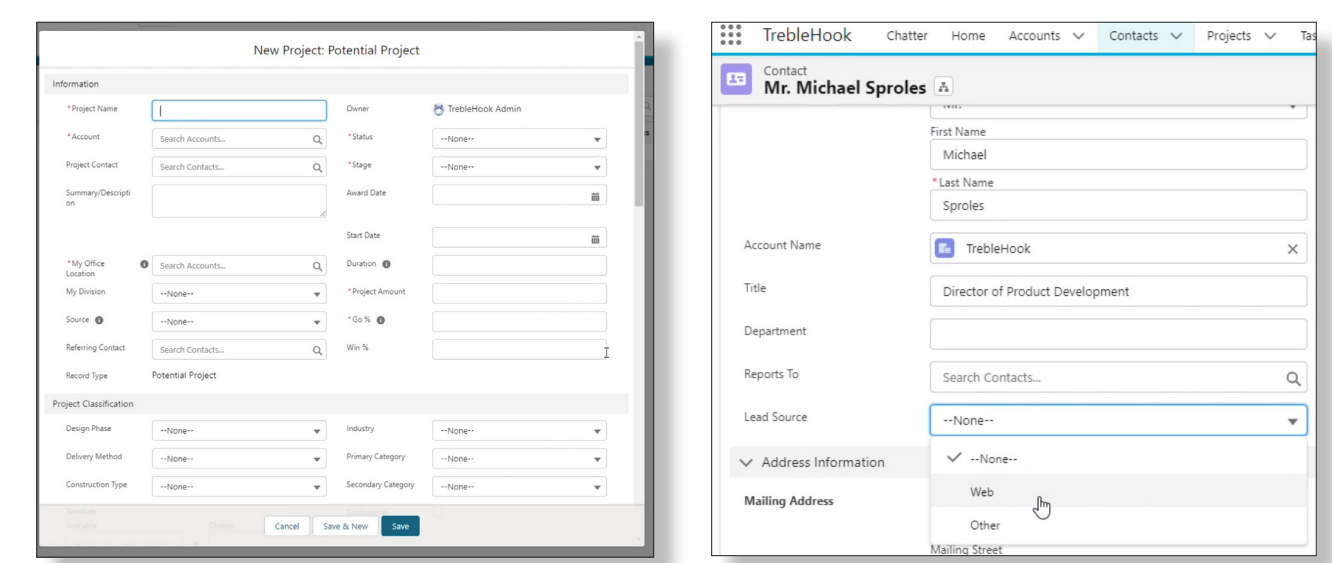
New Project: Potential Project

Information

*Project Name

Owner TrebleHook Admin

*Account Search Accounts...

*Status --None--

Project Contact Search Contacts...

*Stage --None--

Summary/Description

Award Date

Start Date

*My Office Location Search Accounts...

Duration

My Division --None--

*Project Amount

Source --None--

*Go %

Referring Contact Search Contacts...

Win %

Record Type Potential Project

Project Classification

Design Phase --None--

Industry --None--

Delivery Method --None--

Primary Category --None--

Construction Type --None--

Secondary Category --None--

Cancel Save & New Save

TrebleHook Chatter Home Accounts Contacts Projects Tas

Contact
Mr. Michael Sproles

First Name
Michael

*Last Name
Sproles

Account Name TrebleHook

Title Director of Product Development

Department

Reports To Search Contacts...

Lead Source --None--

Address Information

--None--

Web

Mailing Address

Other

Mailing Street